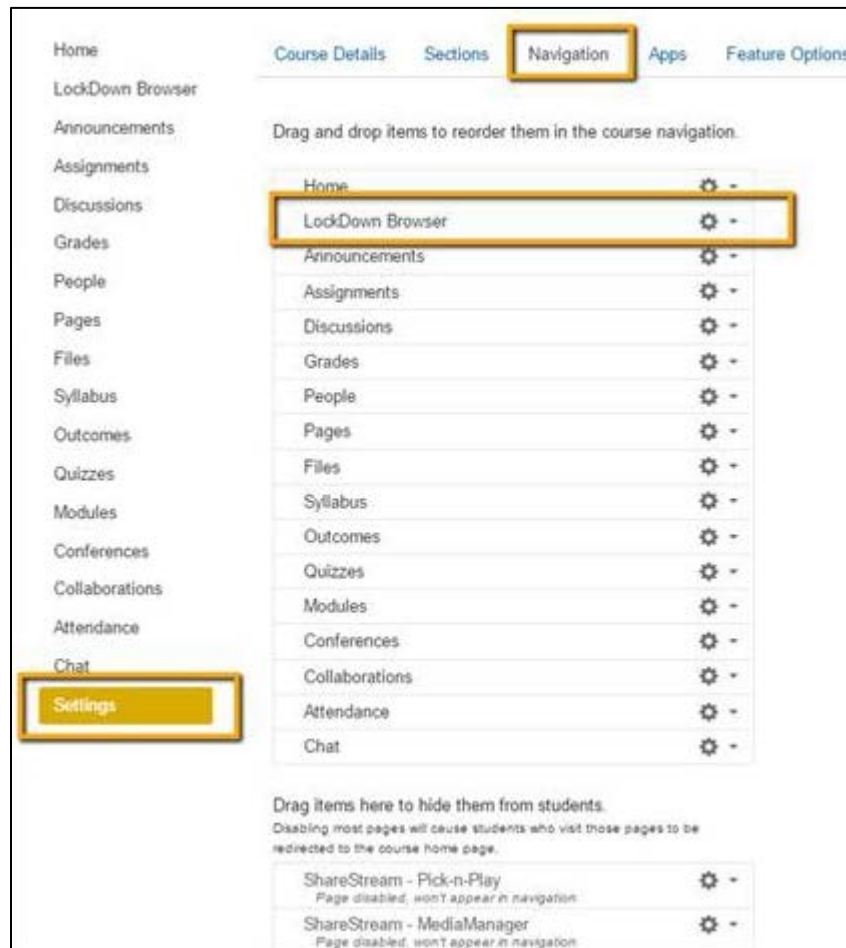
Home
LockDown Browser
Announcements
Assignments
Discussions
Grades
People
Pages
Files
Syllabus
Outcomes
Quizzes
Modules
Conferences
Collaborations
Attendance
Chat
Settings

Course Details Sections Navigation Apps Feature Options

Drag and drop items to reorder them in the course navigation.

Home
LockDown Browser
Announcements
Assignments
Discussions
Grades
People
Pages
Files
Syllabus
Outcomes
Quizzes
Modules
Conferences
Collaborations
Attendance
Chat

Drag items here to hide them from students.
Disabling most pages will cause students who visit those pages to be redirected to the course home page.

ShareStream - Pick-n-Play
Page disabled, won't appear in navigation
ShareStream - MediaManager
Page disabled, won't appear in navigation